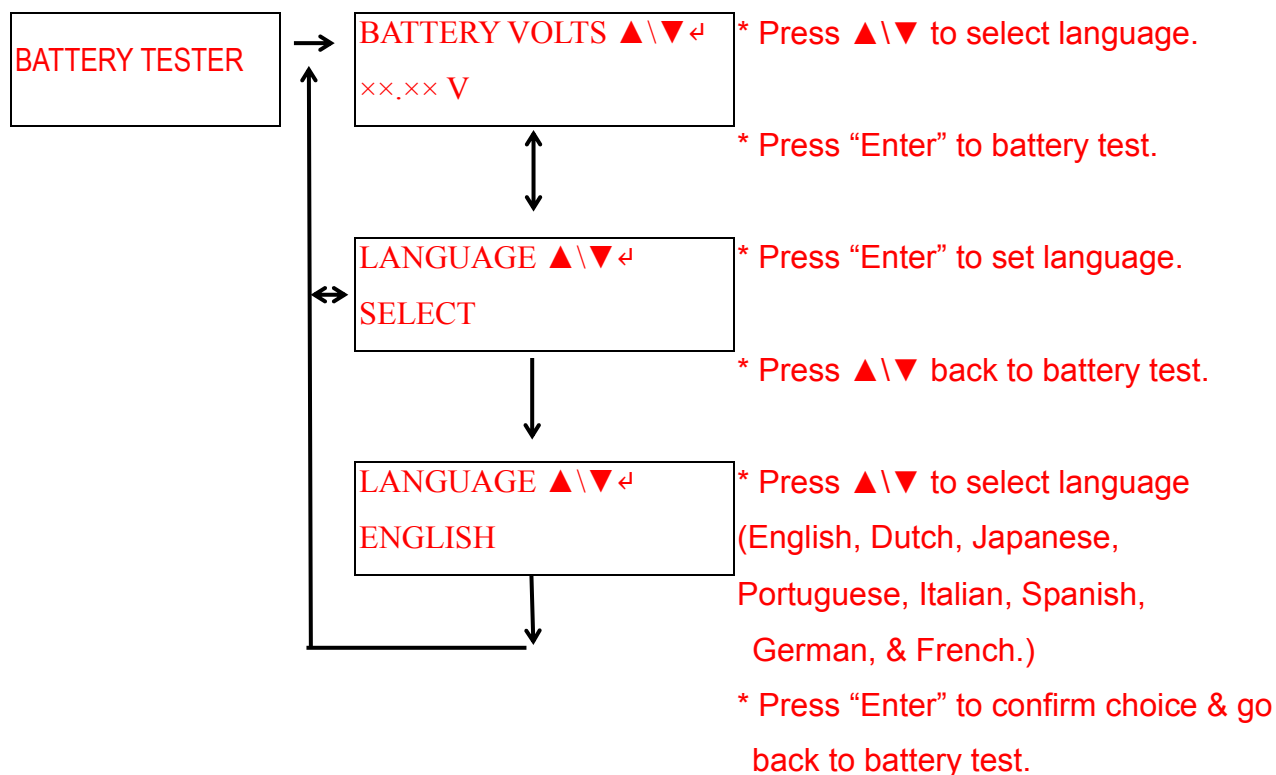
BATTERY TESTER

BATTERY VOLTS ▲\▼↵
××.×× V

* Press ▲\▼ to select language.

* Press “Enter” to battery test.

LANGUAGE ▲\▼↵
SELECT

* Press “Enter” to set language.

* Press ▲\▼ back to battery test.

LANGUAGE ▲\▼↵
ENGLISH

* Press ▲\▼ to select language (English, Dutch, Japanese, Portuguese, Italian, Spanish, German, & French.)

* Press “Enter” to confirm choice & go back to battery test.